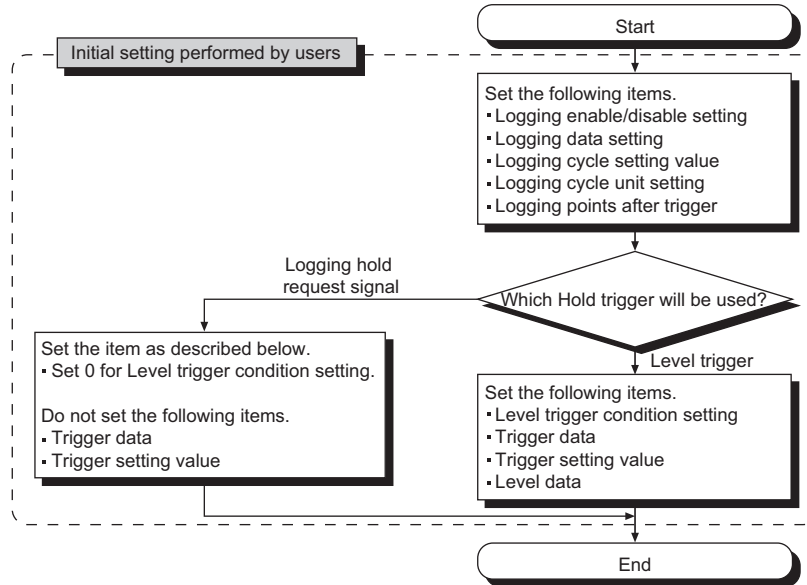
Start

Initial setting performed by users

Set the following items.
▪ Logging enable/disable setting
▪ Logging data setting
▪ Logging cycle setting value
▪ Logging cycle unit setting
▪ Logging points after trigger

Which Hold trigger will be used?

Logging hold request signal

Set the item as described below.
▪ Set 0 for Level trigger condition setting.

Do not set the following items.
▪ Trigger data
▪ Trigger setting value

Level trigger

Set the following items.
▪ Level trigger condition setting
▪ Trigger data
▪ Trigger setting value
▪ Level data

End